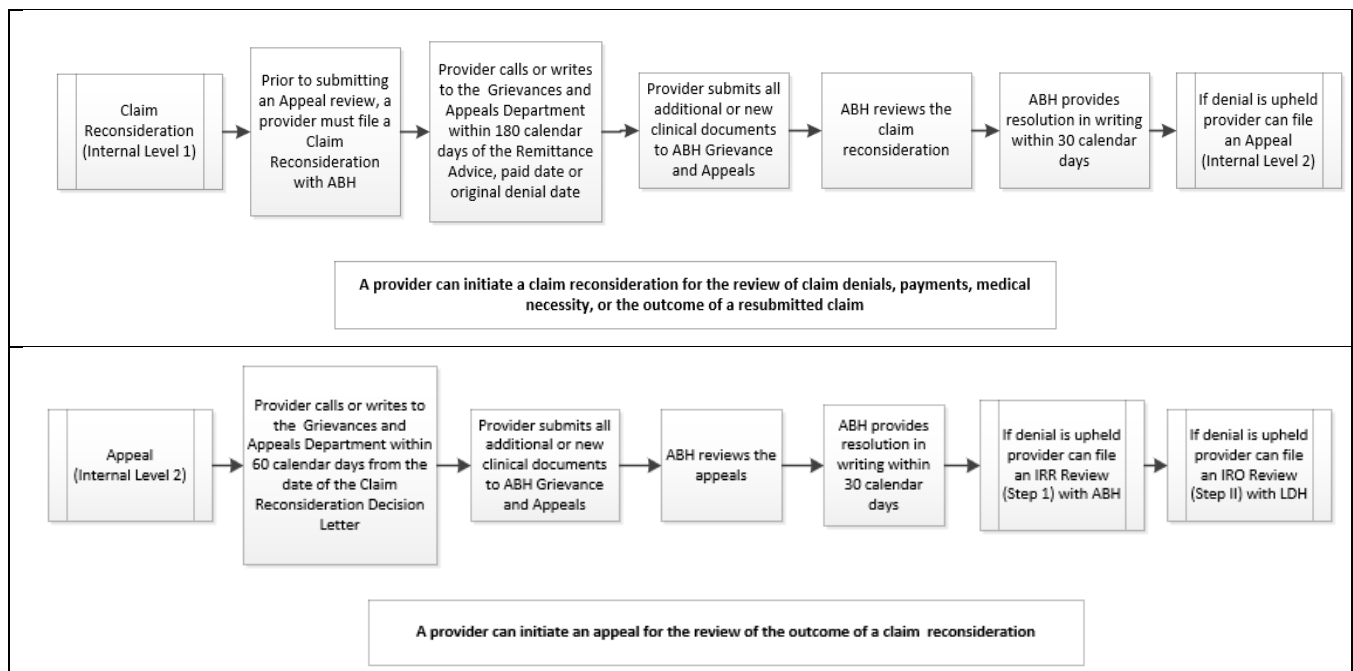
Claim Reconsideration (Internal Level 1)

Prior to submitting an Appeal review, a provider must file a Claim Reconsideration with ABH

Provider calls or writes to the Grievances and Appeals Department within 180 calendar days of the Remittance Advice, paid date or original denial date

Provider submits all additional or new clinical documents to ABH Grievance and Appeals

ABH reviews the claim reconsideration

ABH provides resolution in writing within 30 calendar days

If denial is upheld provider can file an Appeal (Internal Level 2)

A provider can initiate a claim reconsideration for the review of claim denials, payments, medical necessity, or the outcome of a resubmitted claim

Appeal (Internal Level 2)

Provider calls or writes to the Grievances and Appeals Department within 60 calendar days from the date of the Claim Reconsideration Decision Letter

Provider submits all additional or new clinical documents to ABH Grievance and Appeals

ABH reviews the appeals

ABH provides resolution in writing within 30 calendar days

If denial is upheld provider can file an IRR Review (Step 1) with ABH

If denial is upheld provider can file an IRO Review (Step II) with LDH

A provider can initiate an appeal for the review of the outcome of a claim reconsideration